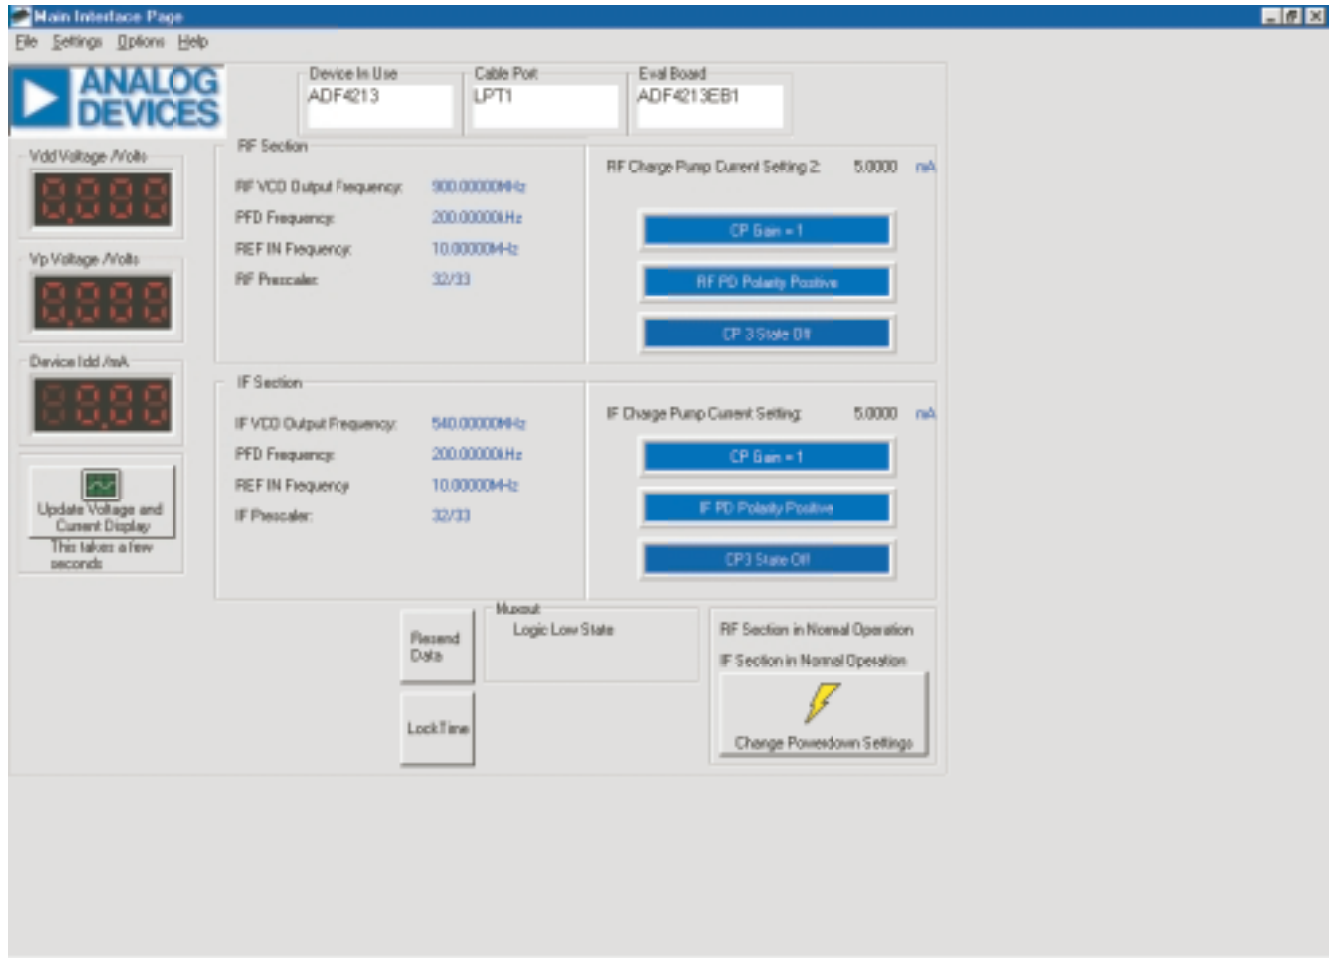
Main Interface Page

File Settings Options Help

ANALOG DEVICES

Device In Use
ADF4213

Cable Port
LPT1

Eval Board
ADF4213EB1

Vdd Voltage /Volts

Vp Voltage /Volts

Device Idd /mA

Update Voltage and Current Display
This takes a few seconds

RF Section

RF VCO Output Frequency: 900.00000MHz
PFD Frequency: 200.00000kHz
REF IN Frequency: 10.00000MHz
RF Prescaler: 32/33

RF Charge Pump Current Setting 2: 5.0000 mA

CP Gain = 1
RF PD Polarity Positive
CP 3 State Off

IF Section

IF VCO Output Frequency: 540.00000MHz
PFD Frequency: 200.00000kHz
REF IN Frequency: 10.00000MHz
IF Prescaler: 32/33

IF Charge Pump Current Setting: 5.0000 mA

CP Gain = 1
IF PD Polarity Positive
CP3 State Off

Resend Data

Lock Time

Muxout
Logic Low State

RF Section in Normal Operation
IF Section in Normal Operation

Change Powerdown Settings